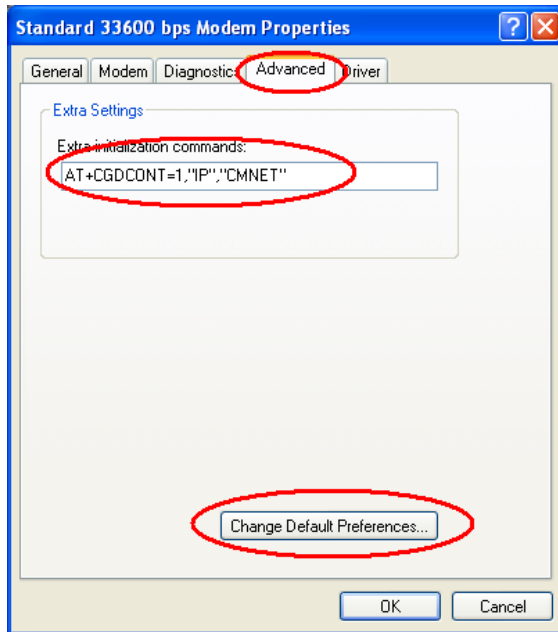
Standard 33600 bps Modem Properties

? X

General | Modem | Diagnostics | Advanced | Driver

Extra Settings

Extra initialization commands:

AT+CGDCONT=1,"IP","CMNET"

Change Default Preferences...

OK | Cancel